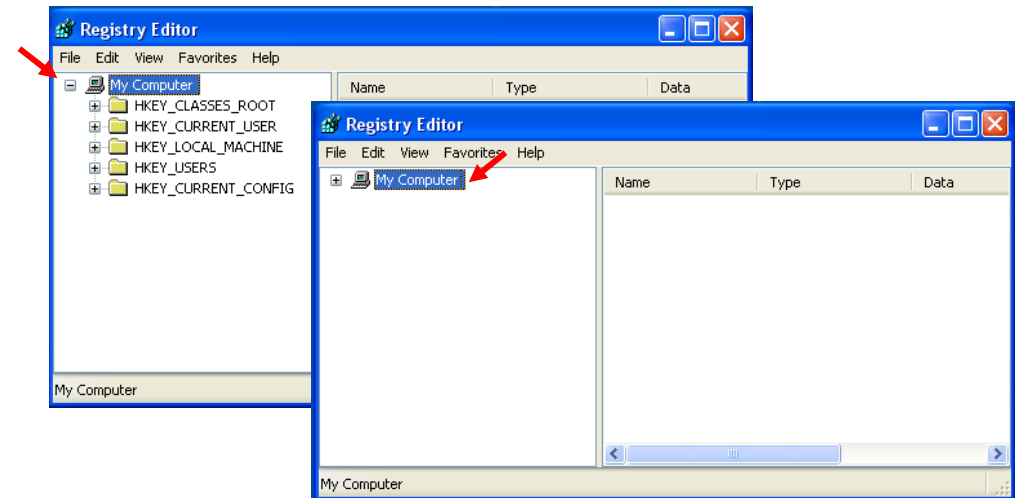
Registry Editor

File Edit View Favorites Help

My Computer
HKEY_CLASSES_ROOT
HKEY_CURRENT_USER
HKEY_LOCAL_MACHINE
HKEY_USERS
HKEY_CURRENT_CONFIG

| Name | Type | Data |
|---|---|---|

My Computer

Registry Editor

File Edit View Favorites Help

My Computer

| Name | Type | Data |
|---|---|---|

My Computer